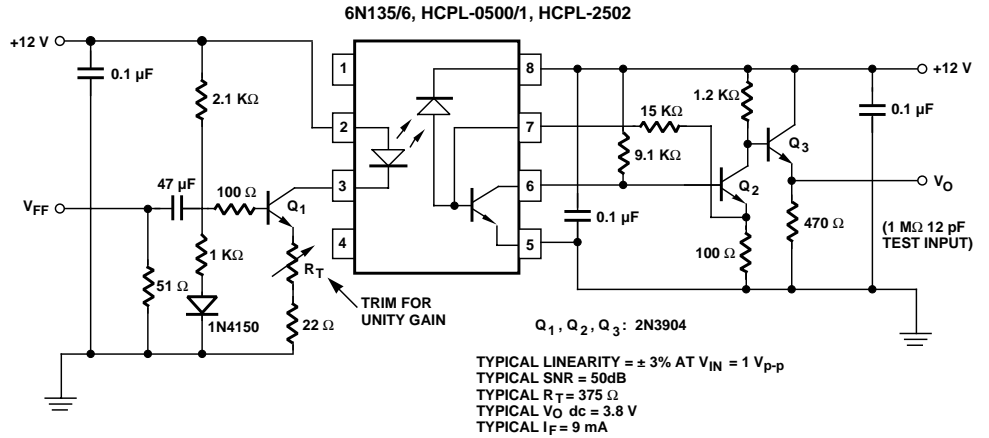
6N135/6, HCPL-0500/1, HCPL-2502

+12 V

0.1 µF

2.1 KΩ

1

2

3

4

8

7

6

5

15 KΩ

1.2 KΩ

+12 V

0.1 µF

9.1 KΩ

$Q_3$

47 µF

100 Ω

$Q_1$

$Q_2$

$V_O$

$V_{FF}$

0.1 µF

1 KΩ

$R_T$

100 Ω

470 Ω

(1 MΩ 12 pF TEST INPUT)

51 Ω

TRIM FOR UNITY GAIN

1N4150

22 Ω

$Q_1$ , $Q_2$ , $Q_3$ : 2N3904

TYPICAL LINEARITY = ± 3% AT $V_{IN}$ = 1 $V_{p-p}$
TYPICAL SNR = 50dB
TYPICAL $R_T$ = 375 Ω
TYPICAL $V_O$ dc = 3.8 V
TYPICAL $I_F$ = 9 mA